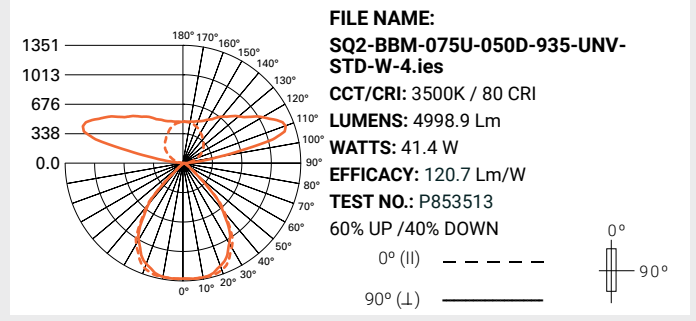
1351
1013
676
338
0.0

180° 170° 160° 150° 140° 130° 120° 110° 100° 90° 80° 70° 60° 50° 40° 30° 20° 10° 0°

FILE NAME:
SQ2-BBM-075U-050D-935-UNV-STD-W-4.ies
CCT/CRI: 3500K / 80 CRI
LUMENS: 4998.9 Lm
WATTS: 41.4 W
EFFICACY: 120.7 Lm/W
TEST NO.: P853513
60% UP /40% DOWN

0º (II)
90º (⊥)

0°
90°